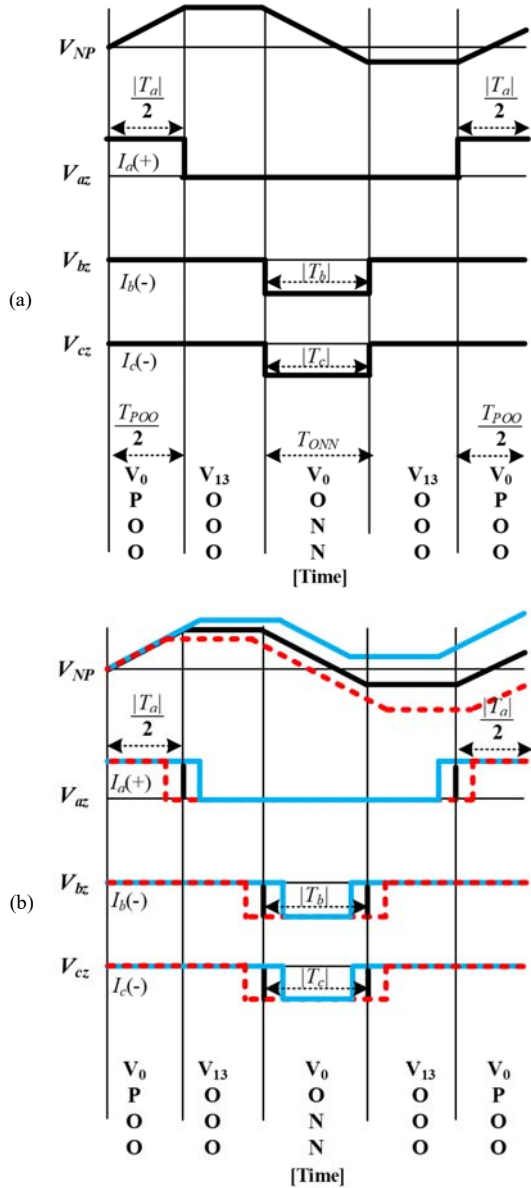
$V_{NP}$

$\frac{|T_a|}{2}$ $\frac{|T_a|}{2}$

$V_{az}$ $I_a(+)$

(a)

$V_{bz}$ $I_b(-)$ $|T_b|$

$V_{cz}$ $I_c(-)$ $|T_c|$

$\frac{T_{POO}}{2}$ $T_{ONN}$ $\frac{T_{POO}}{2}$

| $V_0$ | $V_{13}$ | $V_0$ | $V_{13}$ | $V_0$ |
|---|---|---|---|---|
| P | O | O | O | P |
| O | O | N | O | O |
| O | O | N | O | O |

[Time]

$V_{NP}$

$\frac{|T_a|}{2}$ $\frac{|T_a|}{2}$

$V_{az}$ $I_a(+)$

(b)

$V_{bz}$ $I_b(-)$ $|T_b|$

$V_{cz}$ $I_c(-)$ $|T_c|$

| $V_0$ | $V_{13}$ | $V_0$ | $V_{13}$ | $V_0$ |
|---|---|---|---|---|
| P | O | O | O | P |
| O | O | N | O | O |
| O | O | N | O | O |

[Time]